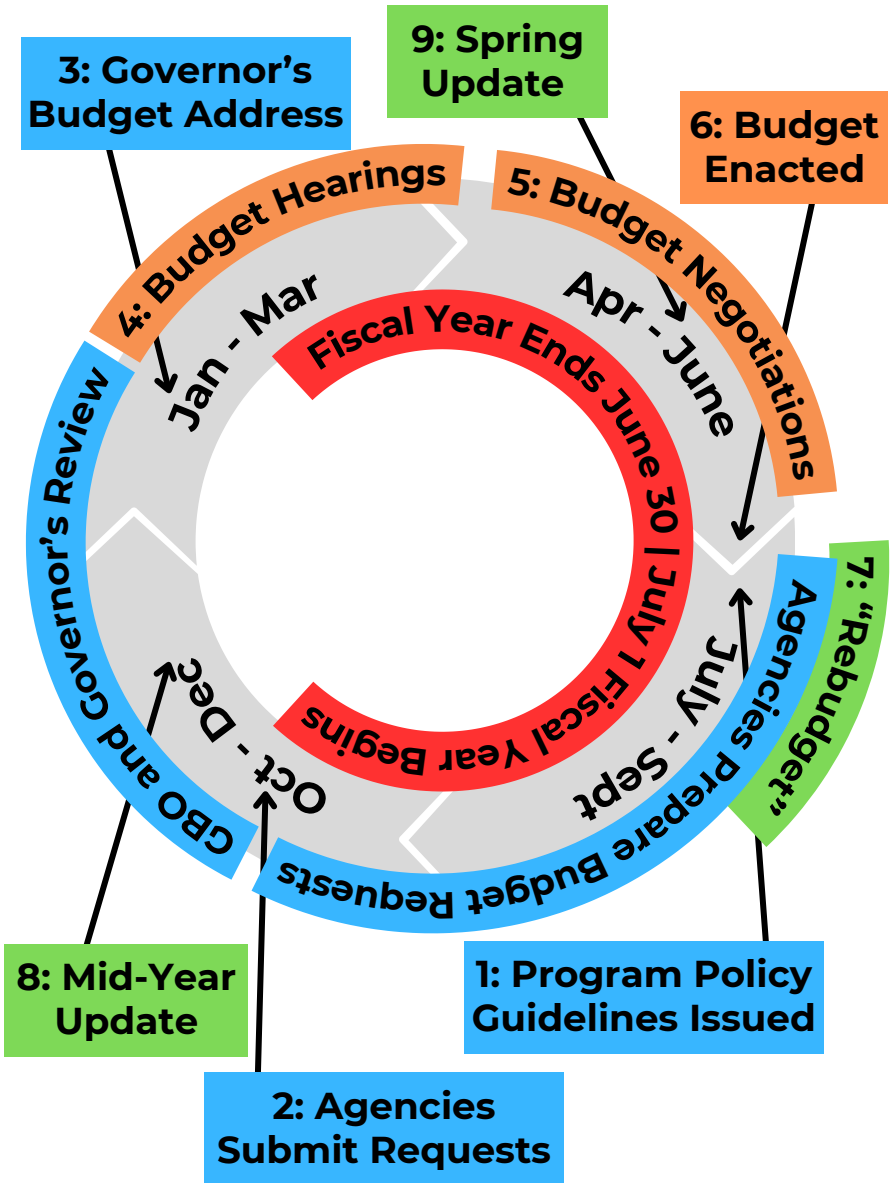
3: Governor's Budget Address

9: Spring Update

6: Budget Enacted

4: Budget Hearings

5: Budget Negotiations

Jan - Mar

Apr - June

Fiscal Year Ends June 30 | July 1 Fiscal Year Begins

CBO and Governor's Review

7: "Rebudget"

Agencies Prepare Budget Requests

July - Sept

Oct - Dec

8: Mid-Year Update

1: Program Policy Guidelines Issued

2: Agencies Submit Requests